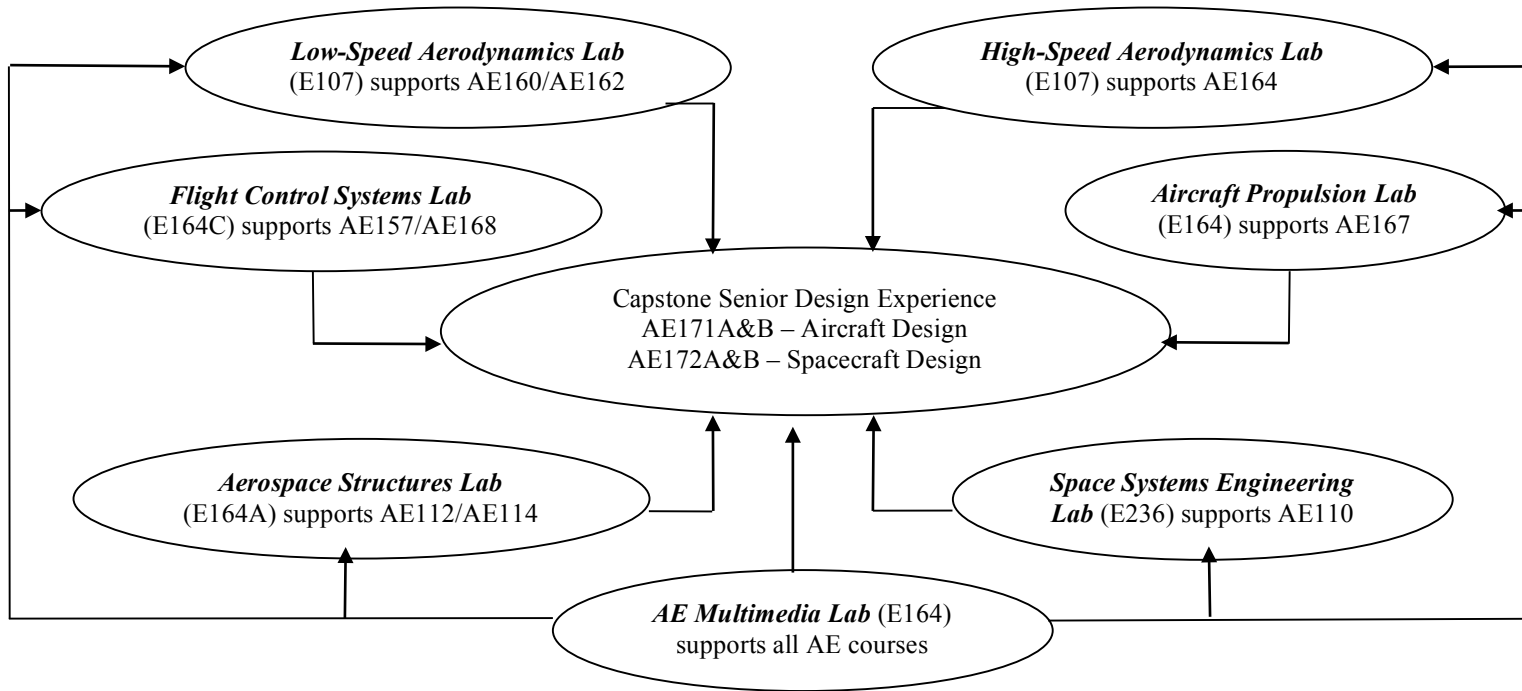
Low-Speed Aerodynamics Lab
(E107) supports AE160/AE162

High-Speed Aerodynamics Lab
(E107) supports AE164

Flight Control Systems Lab
(E164C) supports AE157/AE168

Aircraft Propulsion Lab
(E164) supports AE167

Capstone Senior Design Experience
AE171A&B – Aircraft Design
AE172A&B – Spacecraft Design

Aerospace Structures Lab
(E164A) supports AE112/AE114

Space Systems Engineering Lab (E236) supports AE110

AE Multimedia Lab (E164)
supports all AE courses